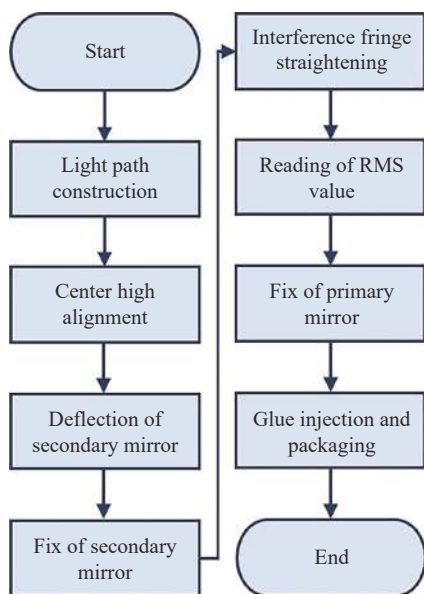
Start

Light path construction

Center high alignment

Deflection of secondary mirror

Fix of secondary mirror

Interference fringe straightening

Reading of RMS value

Fix of primary mirror

Glue injection and packaging

End